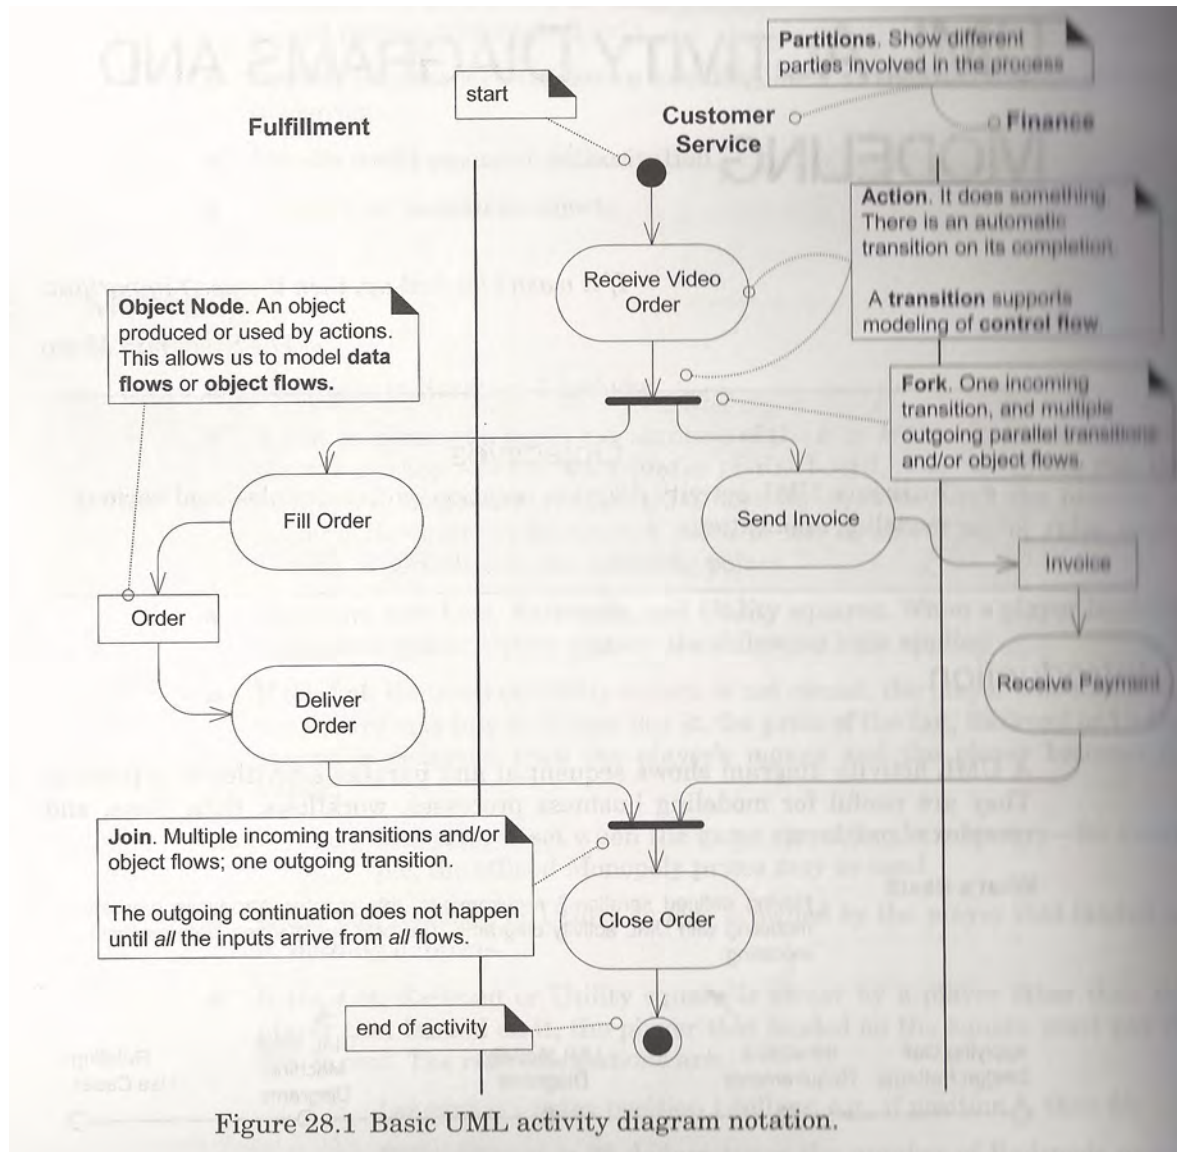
Partitions. Show different parties involved in the process

start

Fulfillment

Customer Service

Finance

Action. It does something. There is an automatic transition on its completion.

A transition supports modeling of control flow.

Receive Video Order

Object Node. An object produced or used by actions. This allows us to model data flows or object flows.

Fork. One incoming transition, and multiple outgoing parallel transitions and/or object flows.

Fill Order

Send Invoice

Invoice

Order

Receive Payment

Deliver Order

Join. Multiple incoming transitions and/or object flows; one outgoing transition.

The outgoing continuation does not happen until all the inputs arrive from all flows.

Close Order

end of activity

Figure 28.1 Basic UML activity diagram notation.